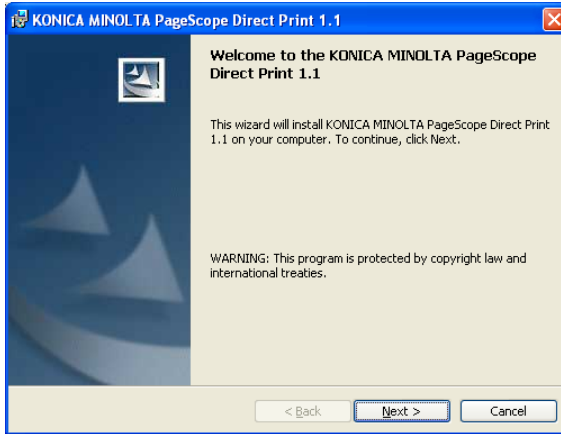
KONICA MINOLTA PageScope Direct Print 1.1

Welcome to the KONICA MINOLTA PageScope Direct Print 1.1

This wizard will install KONICA MINOLTA PageScope Direct Print 1.1 on your computer. To continue, click Next.

WARNING: This program is protected by copyright law and international treaties.

< Back
Next >
Cancel